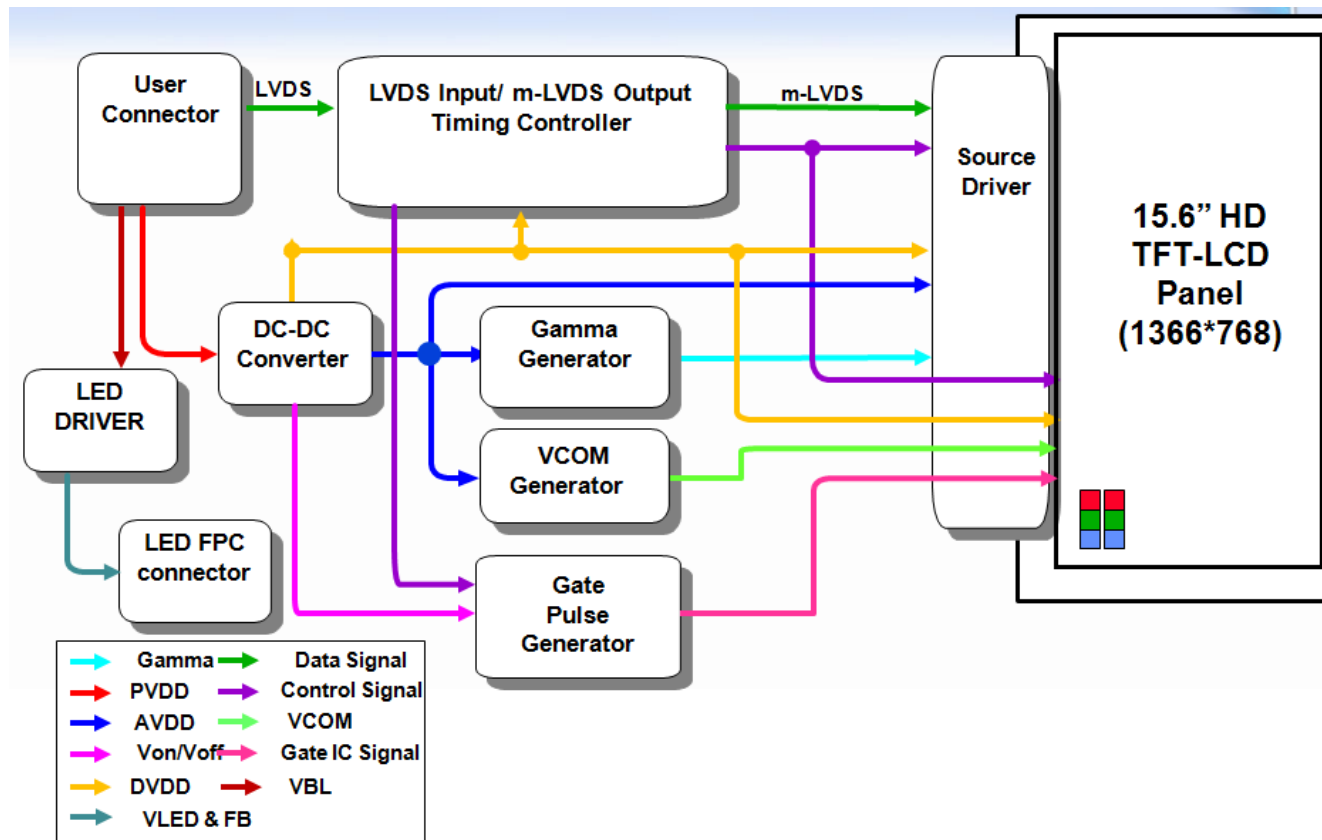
User Connector

LVDS

LVDS Input/ m-LVDS Output Timing Controller

m-LVDS

Source Driver

15.6" HD TFT-LCD Panel (1366*768)

LED DRIVER

DC-DC Converter

Gamma Generator

VCOM Generator

LED FPC connector

Gate Pulse Generator

Gamma
Data Signal
PVDD
Control Signal
AVDD
VCOM
Von/Voff
Gate IC Signal
DVDD
VBL
VLED & FB